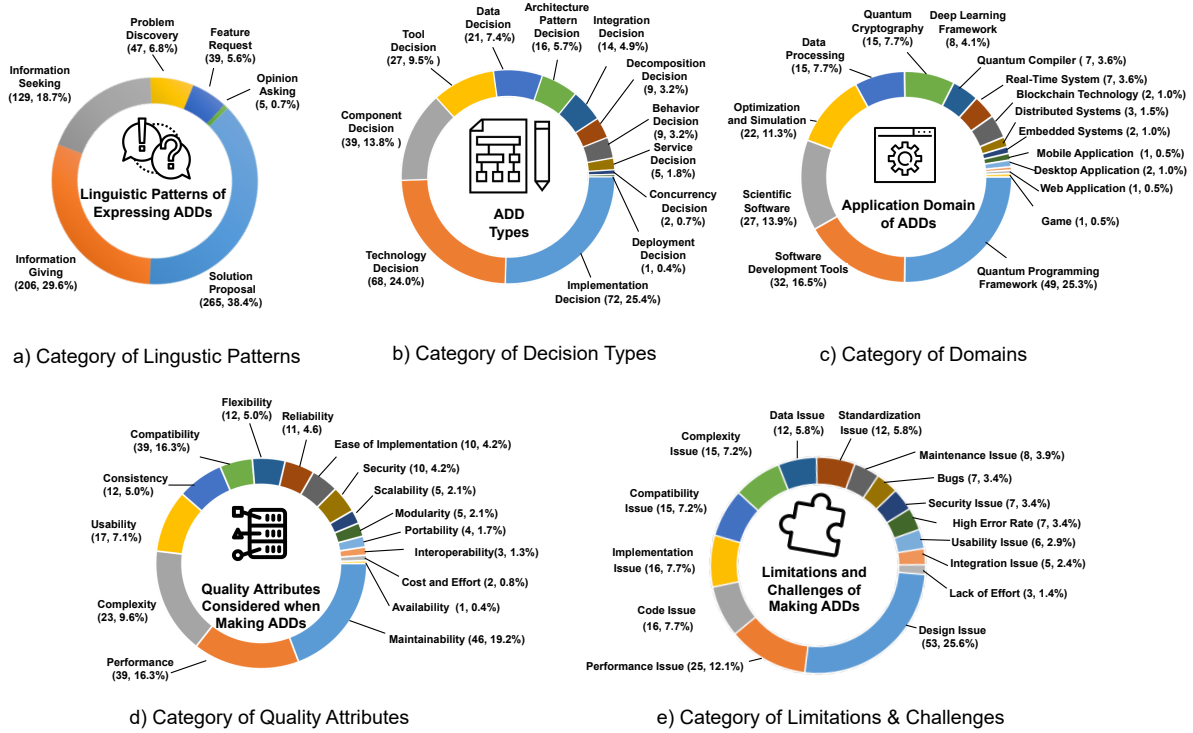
Problem Discovery (47, 6.8%)
Feature Request (39, 5.6%)
Opinion Asking (5, 0.7%)
Information Seeking (129, 18.7%)
Linguistic Patterns of Expressing ADDs
Information Giving (206, 29.6%)
Solution Proposal (265, 38.4%)

a) Category of Lingustic Patterns

Tool Decision (27, 9.5% )
Data Decision (21, 7.4%)
Architecture Pattern Decision (16, 5.7%)
Integration Decision (14, 4.9%)
Decomposition Decision (9, 3.2%)
Behavior Decision (9, 3.2%)
Service Decision (5, 1.8%)
Concurrency Decision (2, 0.7%)
Deployment Decision (1, 0.4%)
Component Decision (39, 13.8% )
ADD Types
Technology Decision (68, 24.0%)
Implementation Decision (72, 25.4%)

b) Category of Decision Types

Data Processing (15, 7.7%)
Quantum Cryptography (15, 7.7%)
Deep Learning Framework (8, 4.1%)
Quantum Compiler ( 7, 3.6%)
Real-Time System (7, 3.6%)
Blockchain Technology (2, 1.0%)
Distributed Systems (3, 1.5%)
Embedded Systems (2, 1.0%)
Mobile Application (1, 0.5%)
Desktop Application (2, 1.0%)
Web Application (1, 0.5%)
Game (1, 0.5%)
Optimization and Simulation (22, 11.3%)
Scientific Software (27, 13.9%)
Application Domain of ADDs
Software Development Tools (32, 16.5%)
Quantum Programming Framework (49, 25.3%)

c) Category of Domains

Flexibility (12, 5.0%)
Reliability (11, 4.6)
Compatibility (39, 16.3%)
Ease of Implementation (10, 4.2%)
Security (10, 4.2%)
Consistency (12, 5.0%)
Scalability (5, 2.1%)
Modularity (5, 2.1%)
Usability (17, 7.1%)
Portability (4, 1.7%)
Interoperability(3, 1.3%)
Cost and Effort (2, 0.8%)
Availability (1, 0.4%)
Quality Attributes Considered when Making ADDs
Complexity (23, 9.6%)
Maintainability (46, 19.2%)
Performance (39, 16.3%)

d) Category of Quality Attributes

Data Issue (12, 5.8%)
Standardization Issue (12, 5.8%)
Complexity Issue (15, 7.2%)
Maintenance Issue (8, 3.9%)
Bugs (7, 3.4%)
Compatibility Issue (15, 7.2%)
Security Issue (7, 3.4%)
High Error Rate (7, 3.4%)
Usability Issue (6, 2.9%)
Implementation Issue (16, 7.7%)
Integration Issue (5, 2.4%)
Limitations and Challenges of Making ADDs
Lack of Effort (3, 1.4%)
Code Issue (16, 7.7%)
Design Issue (53, 25.6%)
Performance Issue (25, 12.1%)

e) Category of Limitations & Challenges